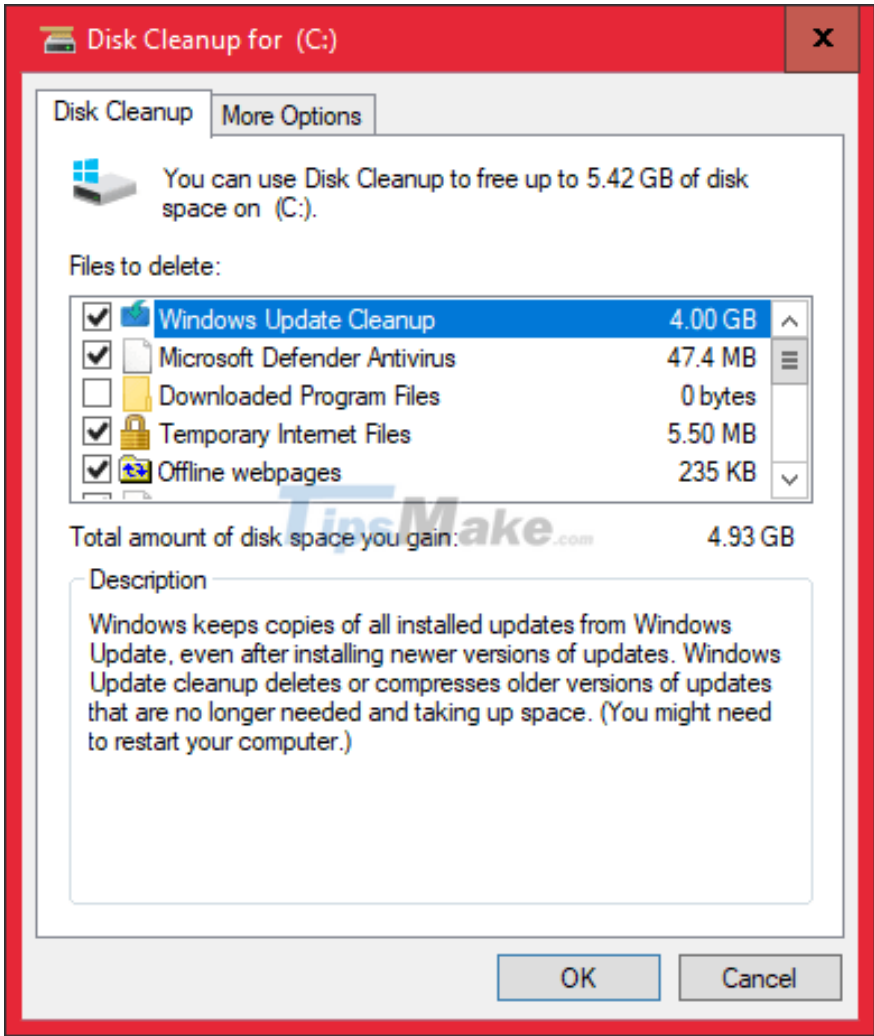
Disk Cleanup for (C:)

x

Disk Cleanup | More Options

You can use Disk Cleanup to free up to 5.42 GB of disk space on (C:).

Files to delete:

| | | |
|---|---|---|
| ☑ | Windows Update Cleanup | 4.00 GB |
| ☑ | Microsoft Defender Antivirus | 47.4 MB |
| ☐ | Downloaded Program Files | 0 bytes |
| ☑ | Temporary Internet Files | 5.50 MB |
| ☑ | Offline webpages | 235 KB |

TipsMake.com

Total amount of disk space you gain: 4.93 GB

Description

Windows keeps copies of all installed updates from Windows Update, even after installing newer versions of updates. Windows Update cleanup deletes or compresses older versions of updates that are no longer needed and taking up space. (You might need to restart your computer.)

OK Cancel